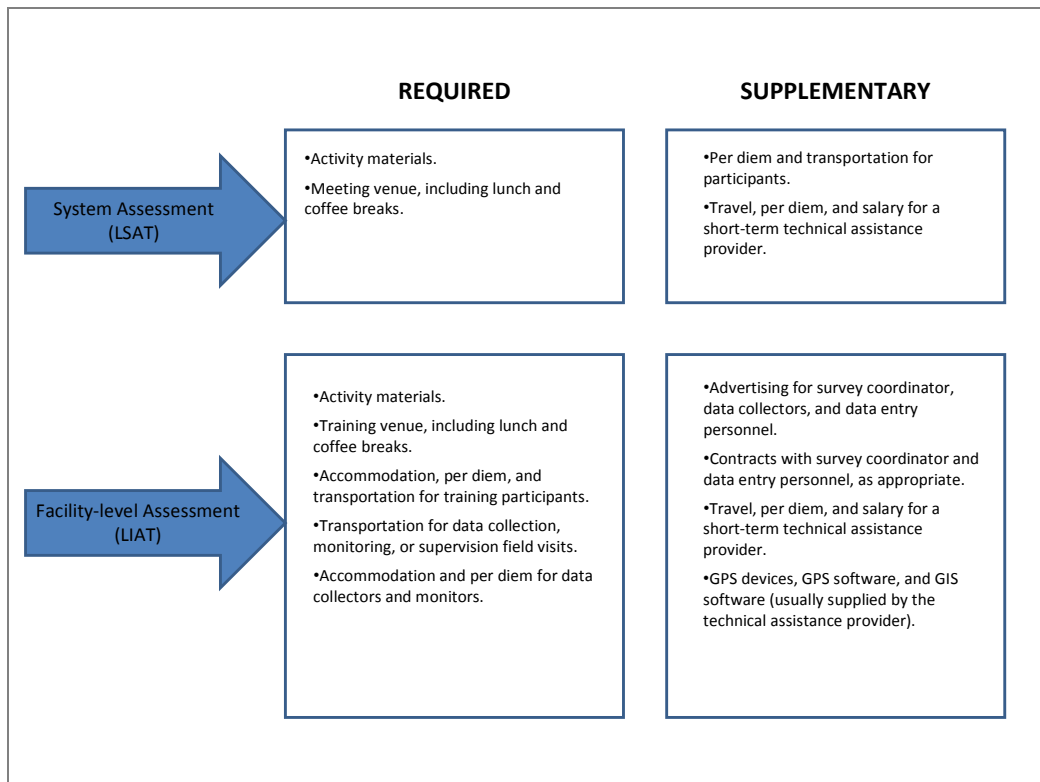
REQUIRED

SUPPLEMENTARY

System Assessment (LSAT)

•Activity materials.

•Meeting venue, including lunch and coffee breaks.

•Per diem and transportation for participants.

•Travel, per diem, and salary for a short-term technical assistance provider.

Facility-level Assessment (LIAT)

•Activity materials.

•Training venue, including lunch and coffee breaks.

•Accommodation, per diem, and transportation for training participants.

•Transportation for data collection, monitoring, or supervision field visits.

•Accommodation and per diem for data collectors and monitors.

•Advertising for survey coordinator, data collectors, and data entry personnel.

•Contracts with survey coordinator and data entry personnel, as appropriate.

•Travel, per diem, and salary for a short-term technical assistance provider.

•GPS devices, GPS software, and GIS software (usually supplied by the technical assistance provider).